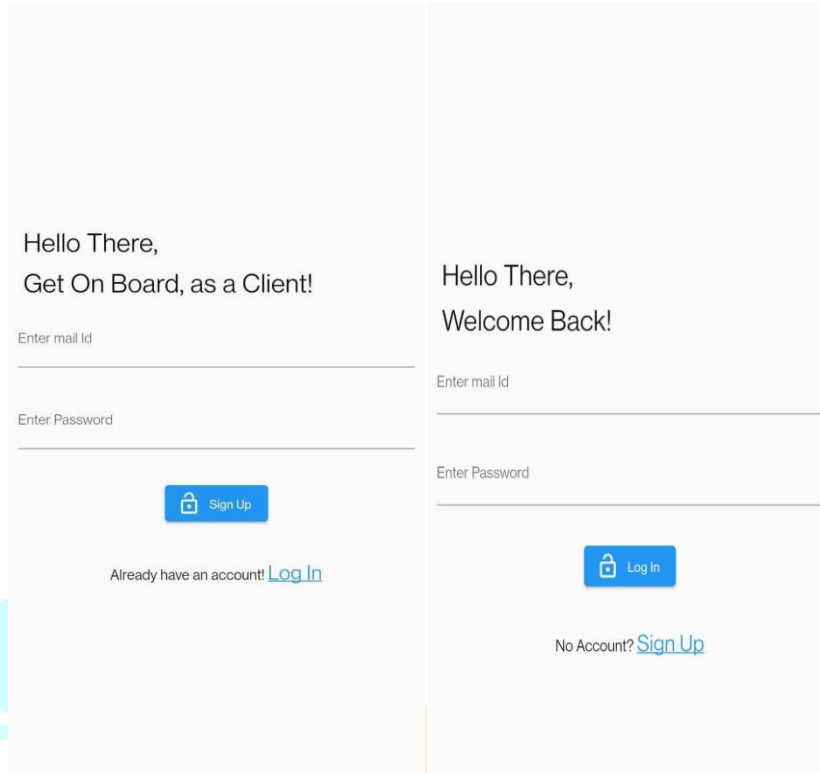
Hello There,
Get On Board, as a Client!

Enter mail Id

Enter Password

Sign Up

Already have an account! Log In

Hello There,
Welcome Back!

Enter mail Id

Enter Password

Log In

No Account? Sign Up